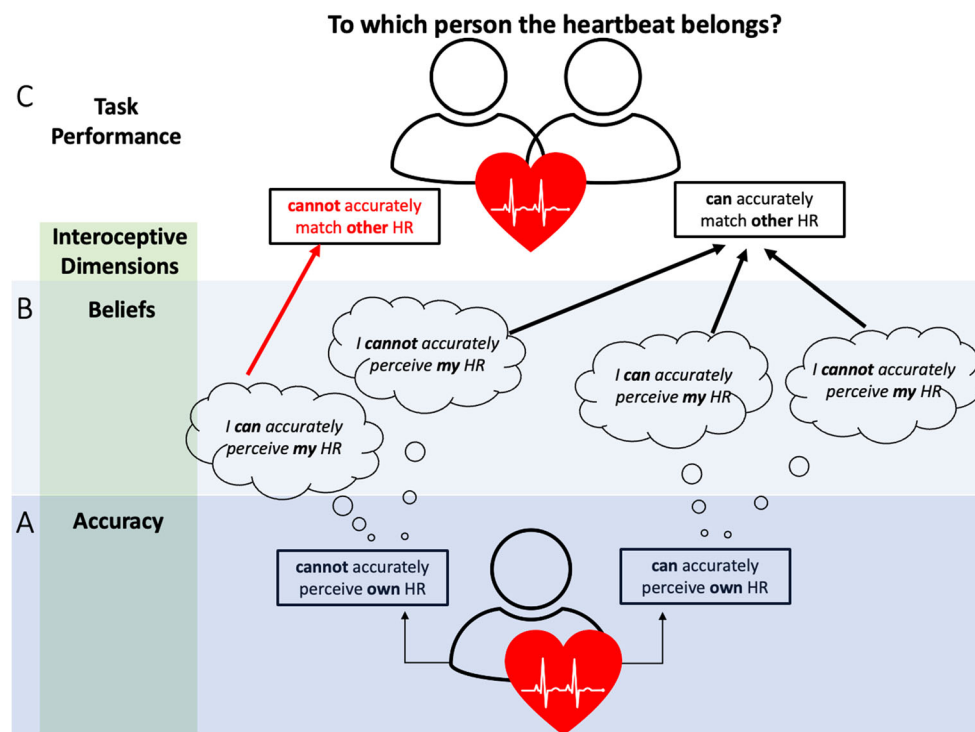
To which person the heartbeat belongs?

C Task Performance

cannot accurately match other HR

can accurately match other HR

Interoceptive Dimensions

B Beliefs

I cannot accurately perceive my HR

I can accurately perceive my HR

I can accurately perceive my HR

I cannot accurately perceive my HR

A Accuracy

cannot accurately perceive own HR

can accurately perceive own HR